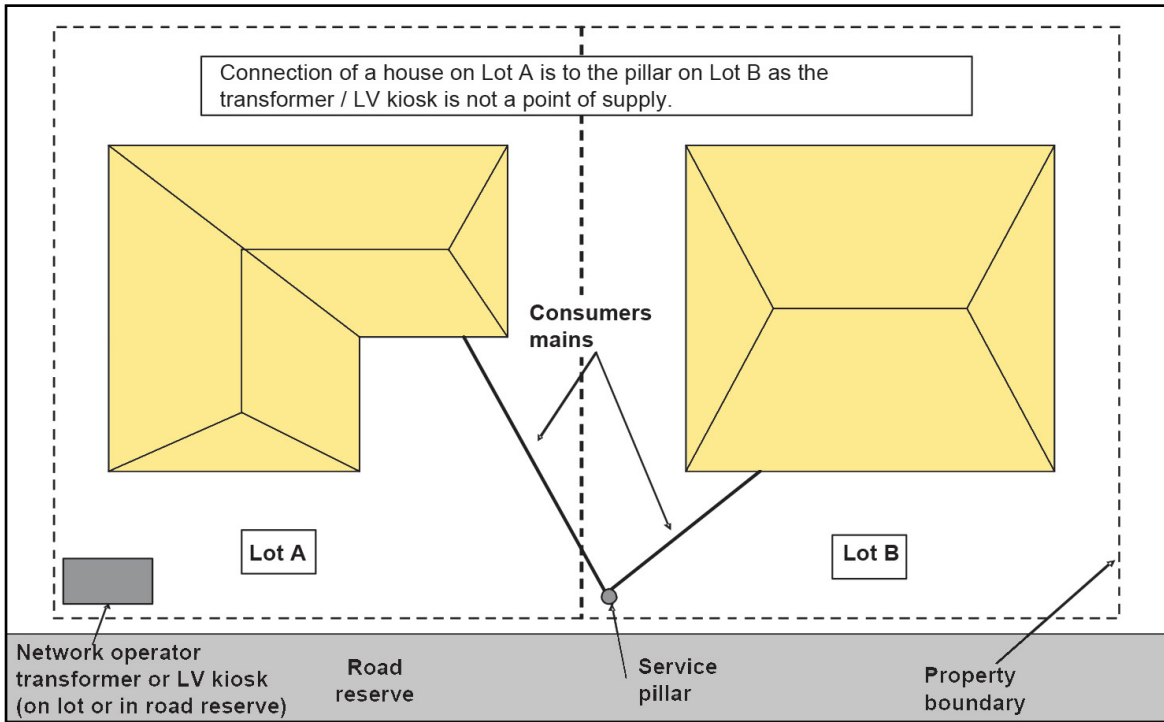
Connection of a house on Lot A is to the pillar on Lot B as the transformer / LV kiosk is not a point of supply.

Consumers mains

Lot A

Lot B

Network operator transformer or LV kiosk (on lot or in road reserve)

Road reserve

Service pillar

Property boundary